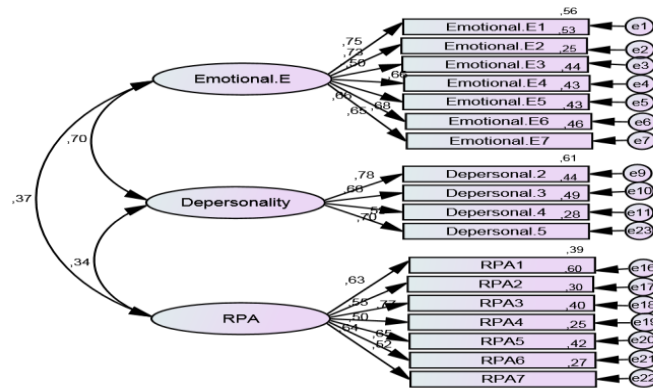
,56
Emotional.E1
,53
Emotional.E2
,25
Emotional.E3
,44
Emotional.E4
,43
Emotional.E5
,43
Emotional.E6
,46
Emotional.E7
e1
e2
e3
e4
e5
e6
e7
,75
,73
,50
,66
,66
,68
,65
Emotional.E
,70
,37
Depersonality
,61
Depersonal.2
,44
Depersonal.3
,49
Depersonal.4
,28
Depersonal.5
e9
e10
e11
e23
,78
,66
,53
,70
,34
RPA
,39
RPA1
,60
RPA2
,30
RPA3
,40
RPA4
,25
RPA5
,42
RPA6
,27
RPA7
e16
e17
e18
e19
e20
e21
e22
,63
,55
,77
,50
,64
,65
,62